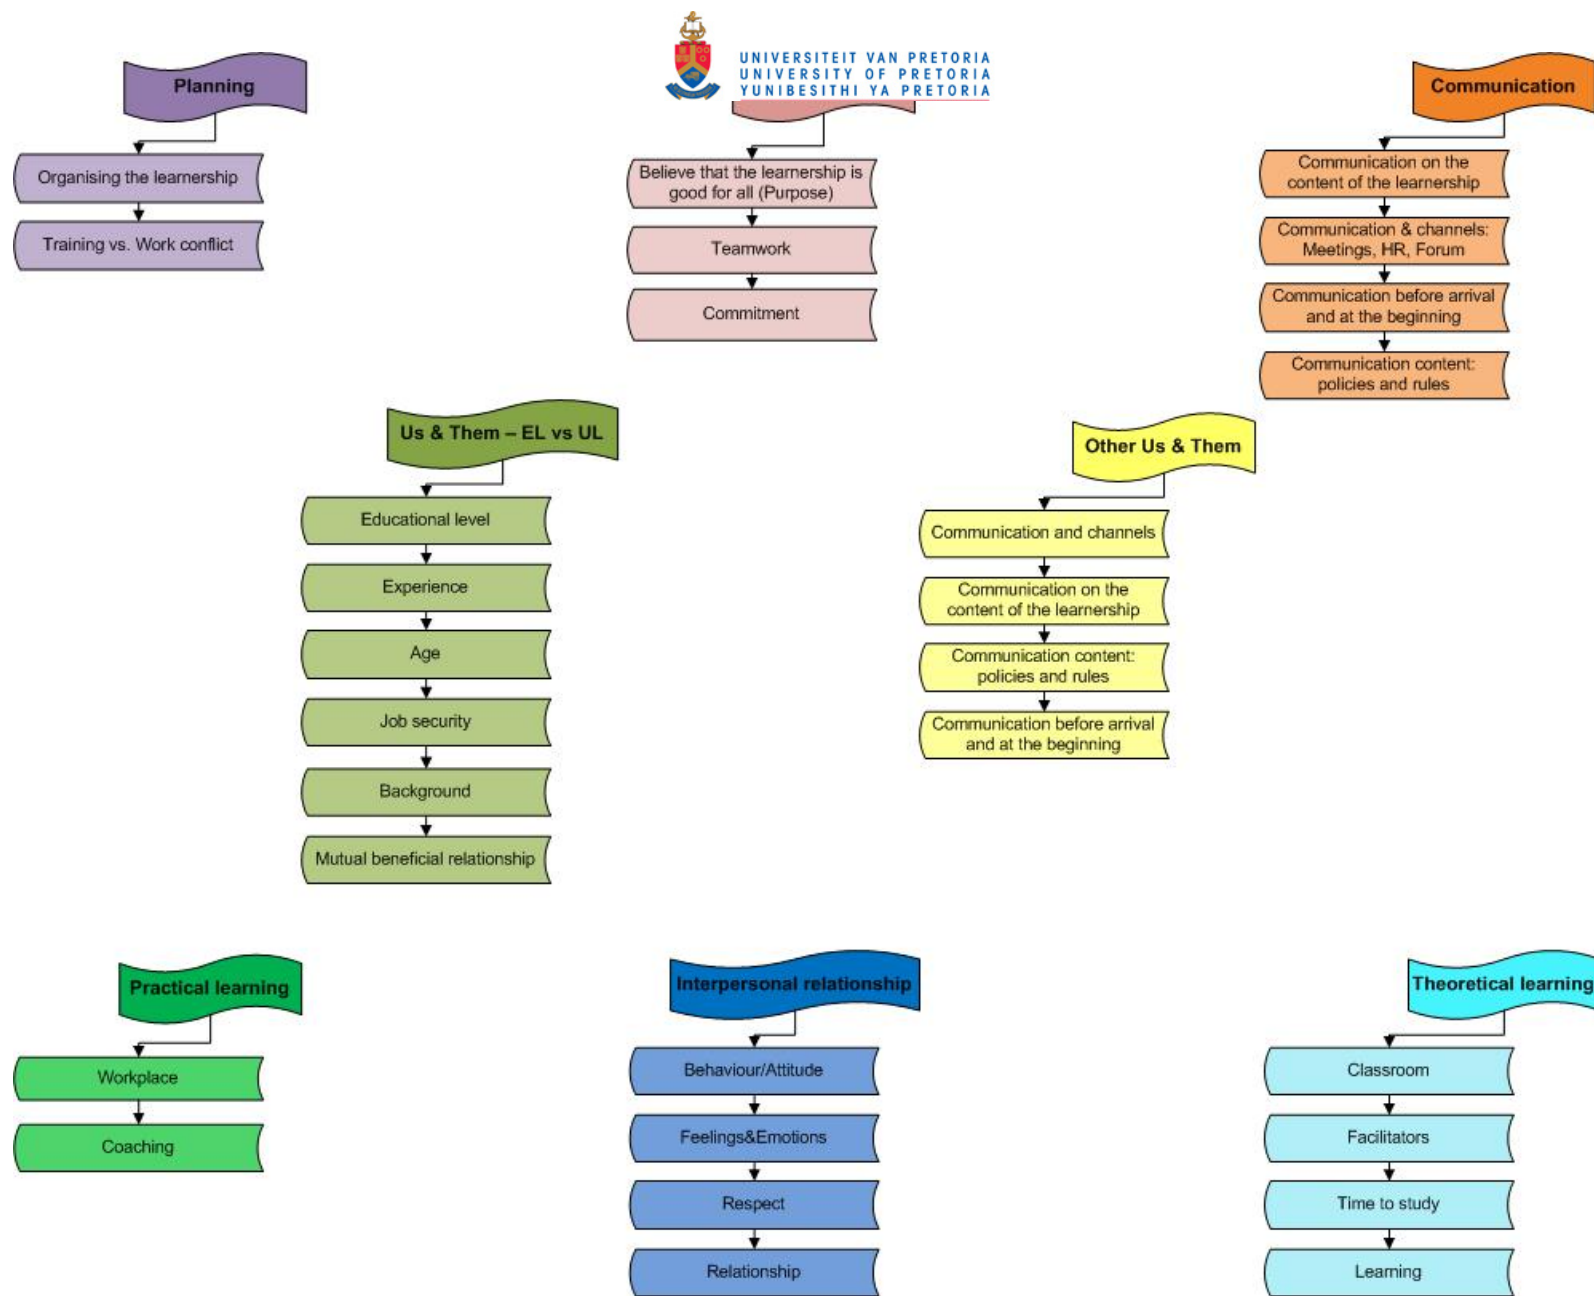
UNIVERSITEIT VAN PRETORIA
UNIVERSITY OF PRETORIA
YUNIBESITHI YA PRETORIA

Planning

Organising the learnership

Training vs. Work conflict

Believe that the learnership is good for all (Purpose)

Teamwork

Commitment

Communication

Communication on the content of the learnership

Communication & channels: Meetings, HR, Forum

Communication before arrival and at the beginning

Communication content: policies and rules

Us & Them – EL vs UL

Educational level

Experience

Age

Job security

Background

Mutual beneficial relationship

Other Us & Them

Communication and channels

Communication on the content of the learnership

Communication content: policies and rules

Communication before arrival and at the beginning

Practical learning

Workplace

Coaching

Interpersonal relationship

Behaviour/Attitude

Feelings&Emotions

Respect

Relationship

Theoretical learning

Classroom

Facilitators

Time to study

Learning